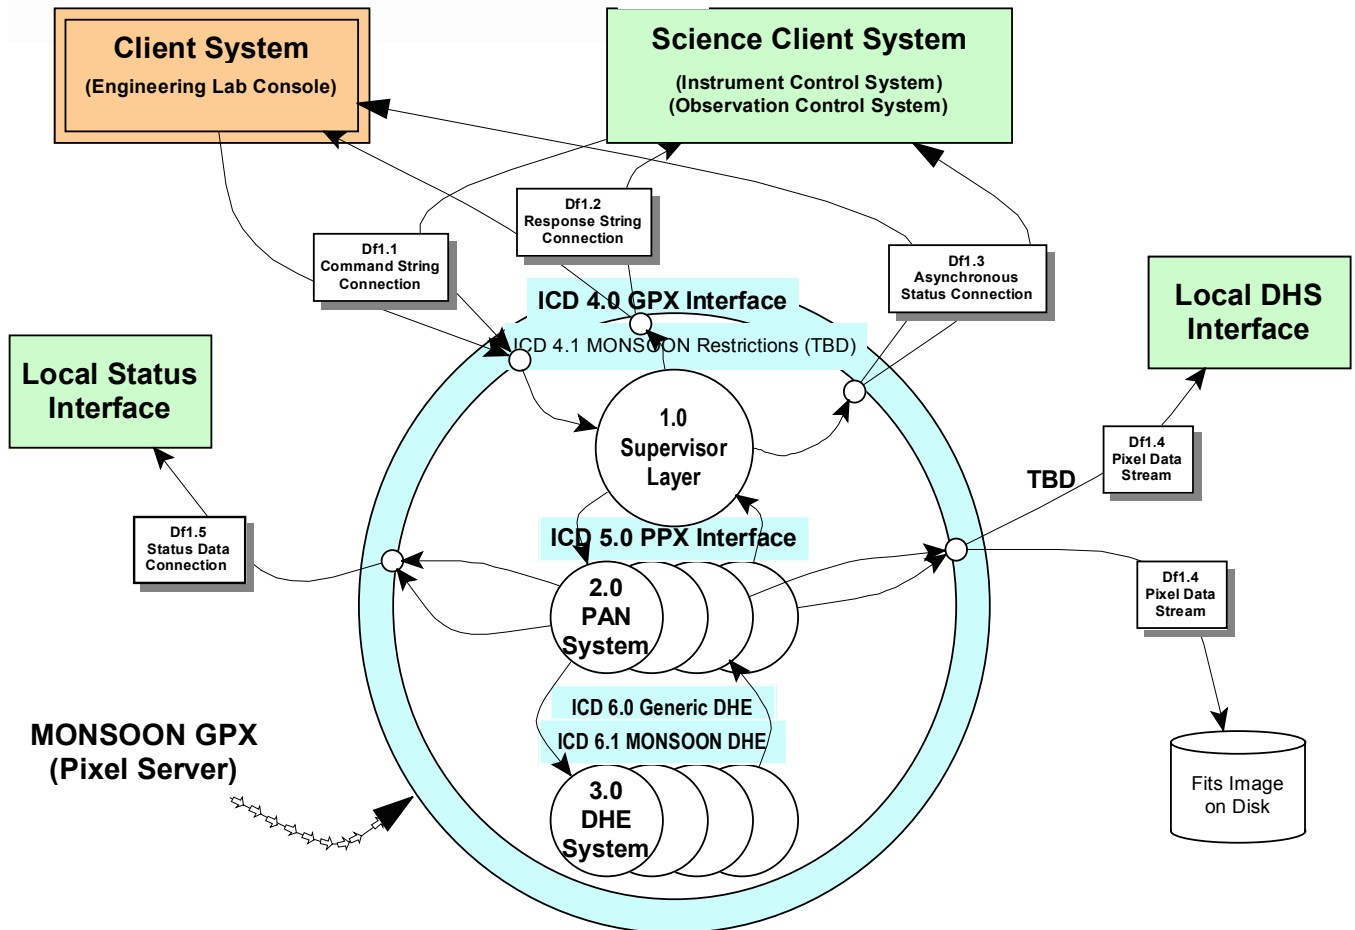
Client System
(Engineering Lab Console)

Science Client System
(Instrument Control System)
(Observation Control System)

Df1.2
Response String
Connection

Df1.1
Command String
Connection

Df1.3
Asynchronous
Status Connection

Local DHS
Interface

ICD 4.0 GPX Interface

ICD 4.1 MONSOON Restrictions (TBD)

Local Status
Interface

1.0
Supervisor
Layer

Df1.4
Pixel Data
Stream

TBD

Df1.5
Status Data
Connection

ICD 5.0 PPX Interface

2.0
PAN
System

Df1.4
Pixel Data
Stream

ICD 6.0 Generic DHE

ICD 6.1 MONSOON DHE

MONSOON GPX
(Pixel Server)

3.0
DHE
System

Fits Image
on Disk